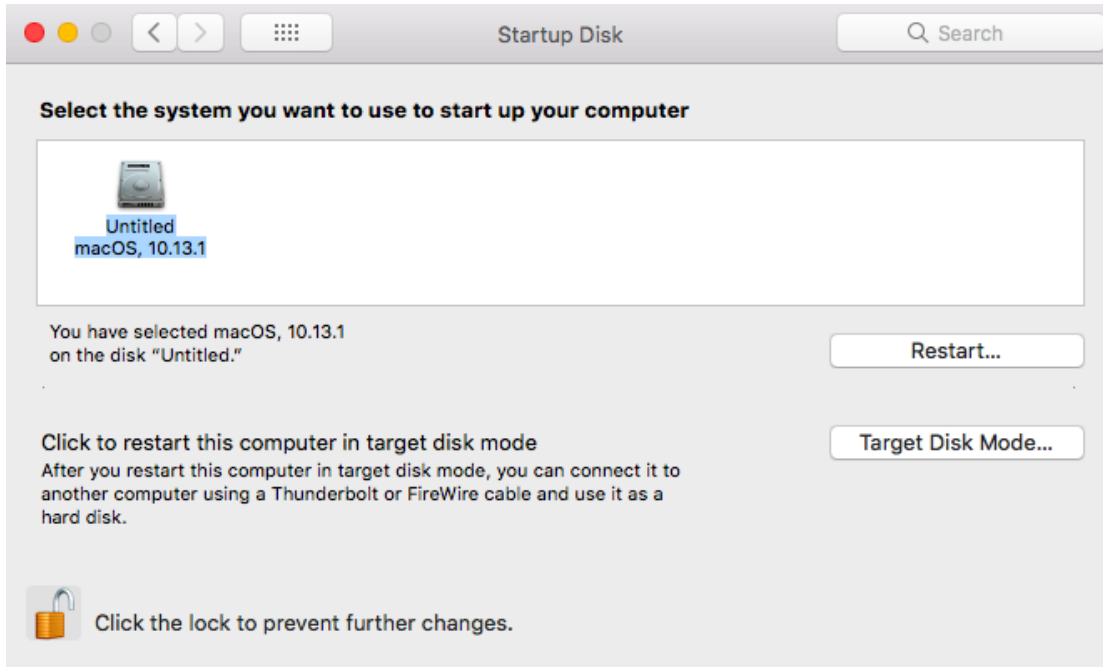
Startup Disk

Search

Select the system you want to use to start up your computer

Untitled
macOS, 10.13.1

You have selected macOS, 10.13.1 on the disk "Untitled."

Restart...

Click to restart this computer in target disk mode

After you restart this computer in target disk mode, you can connect it to another computer using a Thunderbolt or FireWire cable and use it as a hard disk.

Target Disk Mode...

Click the lock to prevent further changes.